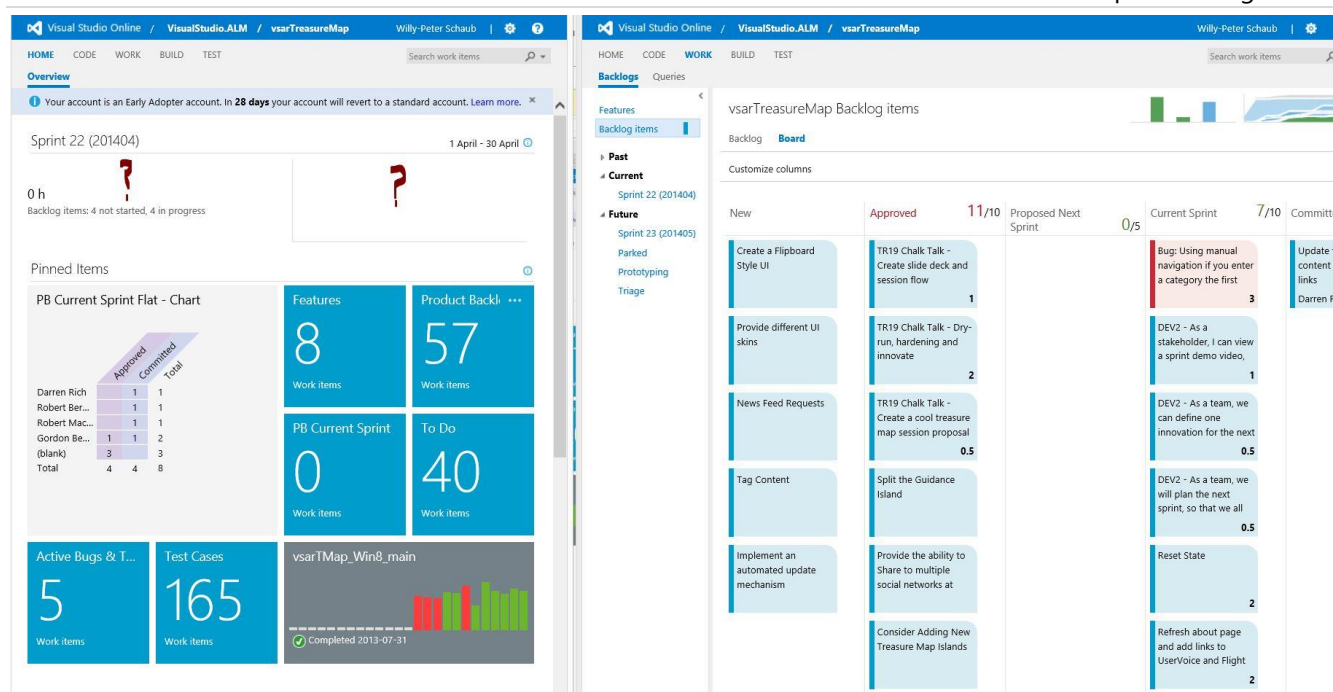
Visual Studio Online / VisualStudio.ALM / vsarTreasureMap Willy-Peter Schaub

HOME CODE WORK BUILD TEST Search work items

Overview

Your account is an Early Adopter account. In 28 days your account will revert to a standard account. Learn more.

Sprint 22 (201404) 1 April - 30 April

?

0 h
Backlog items: 4 not started, 4 in progress

?

Pinned Items

PB Current Sprint Flat - Chart

| | Approved | Committed | Total |
|---|---|---|---|
| Darren Rich | | 1 | 1 |
| Robert Ber... | | 1 | 1 |
| Robert Mac... | | 1 | 1 |
| Gordon Be... | 1 | 1 | 2 |
| (blank) | 3 | | 3 |
| Total | 4 | 4 | 8 |

Features
8
Work items

Product Backl ...
57
Work items

PB Current Sprint
0
Work items

To Do
40
Work items

Active Bugs & T...
5
Work items

Test Cases
165
Work items

vsarTMap_Win8_main
Completed 2013-07-31

Visual Studio Online / VisualStudio.ALM / vsarTreasureMap Willy-Peter Schaub

HOME CODE WORK BUILD TEST Search work items

Backlogs Queries

Features
Backlog items
Past
Current
Sprint 22 (201404)
Future
Sprint 23 (201405)
Parked
Prototyping
Triage

vsarTreasureMap Backlog items

Backlog Board

Customize columns

New

Create a Flipboard Style UI

Provide different UI skins

News Feed Requests

Tag Content

Implement an automated update mechanism

Approved 11/10

TR19 Chalk Talk - Create slide deck and session flow 1

TR19 Chalk Talk - Dry-run, hardening and innovate 2

TR19 Chalk Talk - Create a cool treasure map session proposal 0.5

Split the Guidance Island

Provide the ability to Share to multiple social networks at

Consider Adding New Treasure Map Islands

Proposed Next Sprint 0/5

Current Sprint 7/10

Bug: Using manual navigation if you enter a category the first 3

DEV2 - As a stakeholder, I can view a sprint demo video, 1

DEV2 - As a team, we can define one innovation for the next 0.5

DEV2 - As a team, we will plan the next sprint, so that we all 0.5

Reset State 2

Refresh about page and add links to UserVoice and Flight 2

Committ

Update content links
Darren R